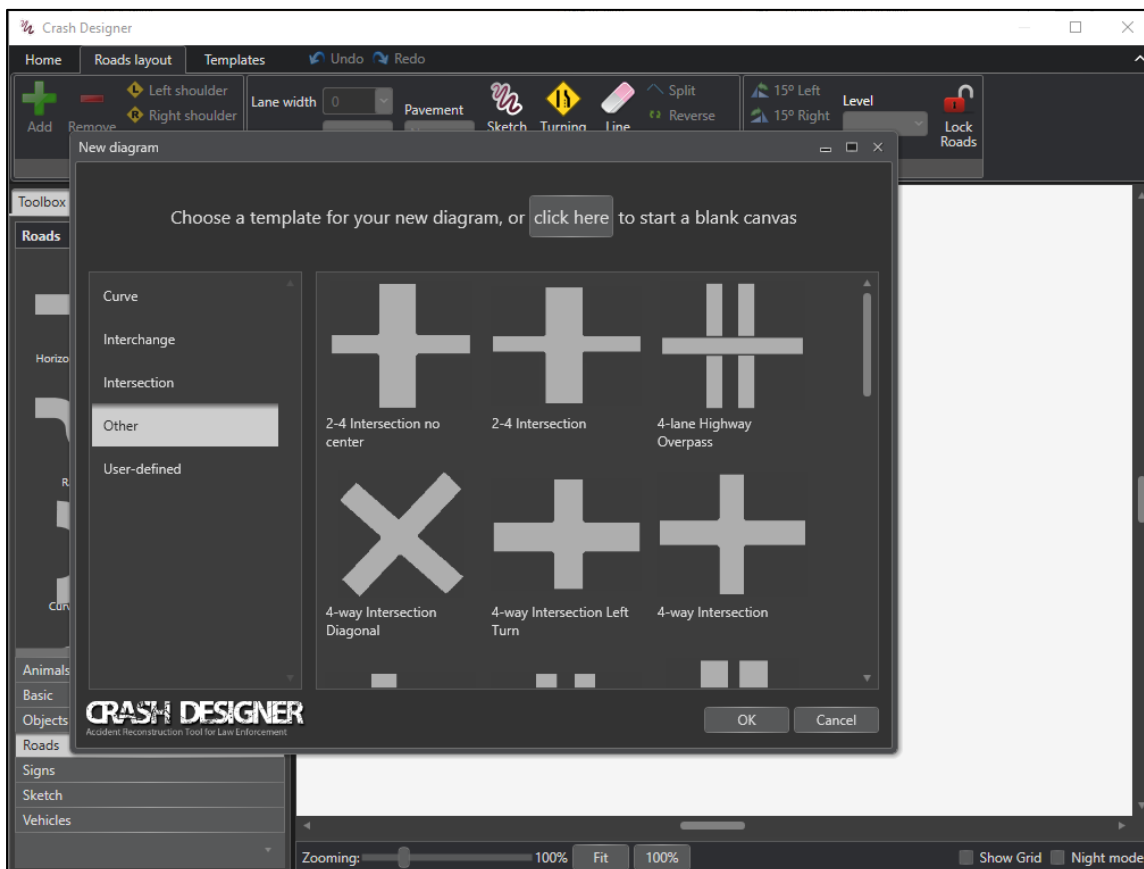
Crash Designer

Home Roads layout Templates Undo Redo

Add Remove Left shoulder Right shoulder Lane width 0 Pavement Sketch Turning Line Split Reverse 15° Left 15° Right Level Lock Roads

Toolbox

Roads

Horizo

R

Cur

New diagram

Choose a template for your new diagram, or click here to start a blank canvas

Curve
Interchange
Intersection
Other
User-defined

2-4 Intersection no center
2-4 Intersection
4-lane Highway Overpass
4-way Intersection Diagonal
4-way Intersection Left Turn
4-way Intersection

CRASH DESIGNER
Accident Reconstruction Tool for Law Enforcement

OK Cancel

Animals
Basic
Objects
Roads
Signs
Sketch
Vehicles

Zooming: 100% Fit 100%

Show Grid Night mode